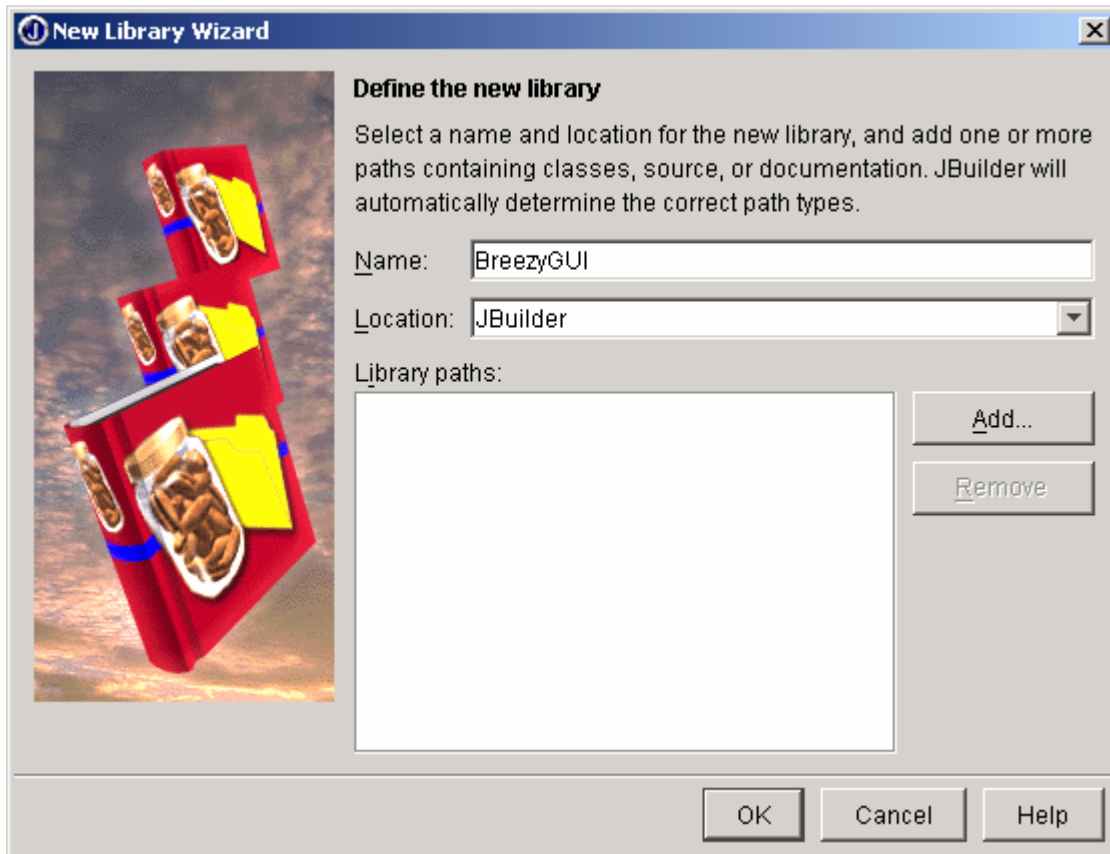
New Library Wizard

Define the new library

Select a name and location for the new library, and add one or more paths containing classes, source, or documentation. JBuilder will automatically determine the correct path types.

Name: BreezyGUI

Location: JBuilder

Library paths:

Add...

Remove

OK Cancel Help